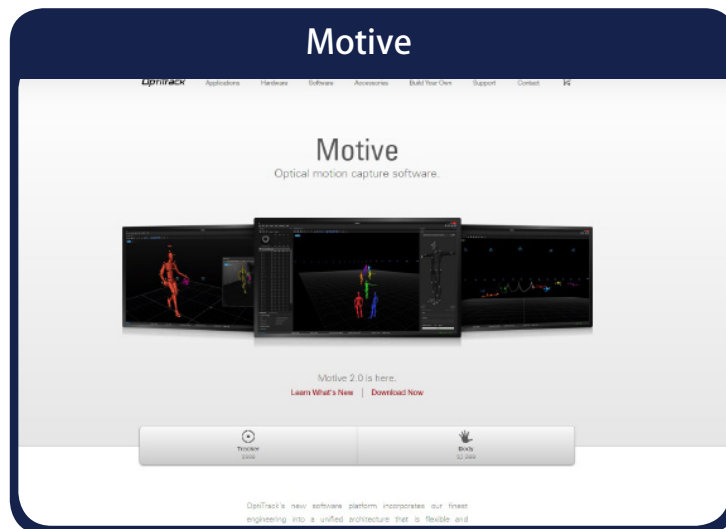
Motive

OptiTrack Applications Hardware Software Accessories Build Your Own Support Contact

Motive
Optical motion capture software.

Motive 2.0 is here.
Learn What's New | Download Now

Tracker
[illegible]

Body
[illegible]

OptiTrack's new software platform incorporates our finest engineering into a unified architecture that is flexible and